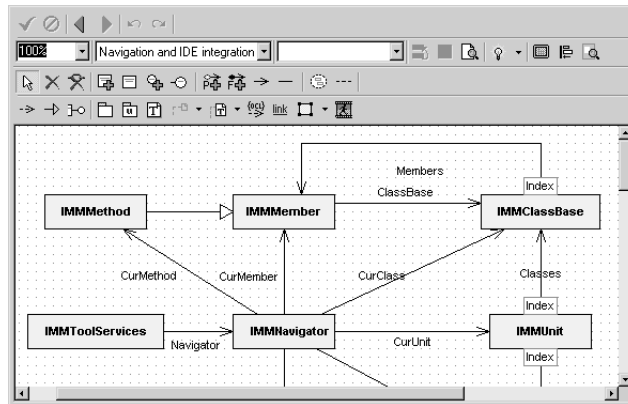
100%
Navigation and IDE integration

link

Members
Index
ClassBase
IMMMethod
IMMMember
IMMClassBase
CurMethod
CurMember
CurClass
Classes
Index
IMMToolServices
IMMNavigator
IMMUnit
Navigator
CurUnit
Index